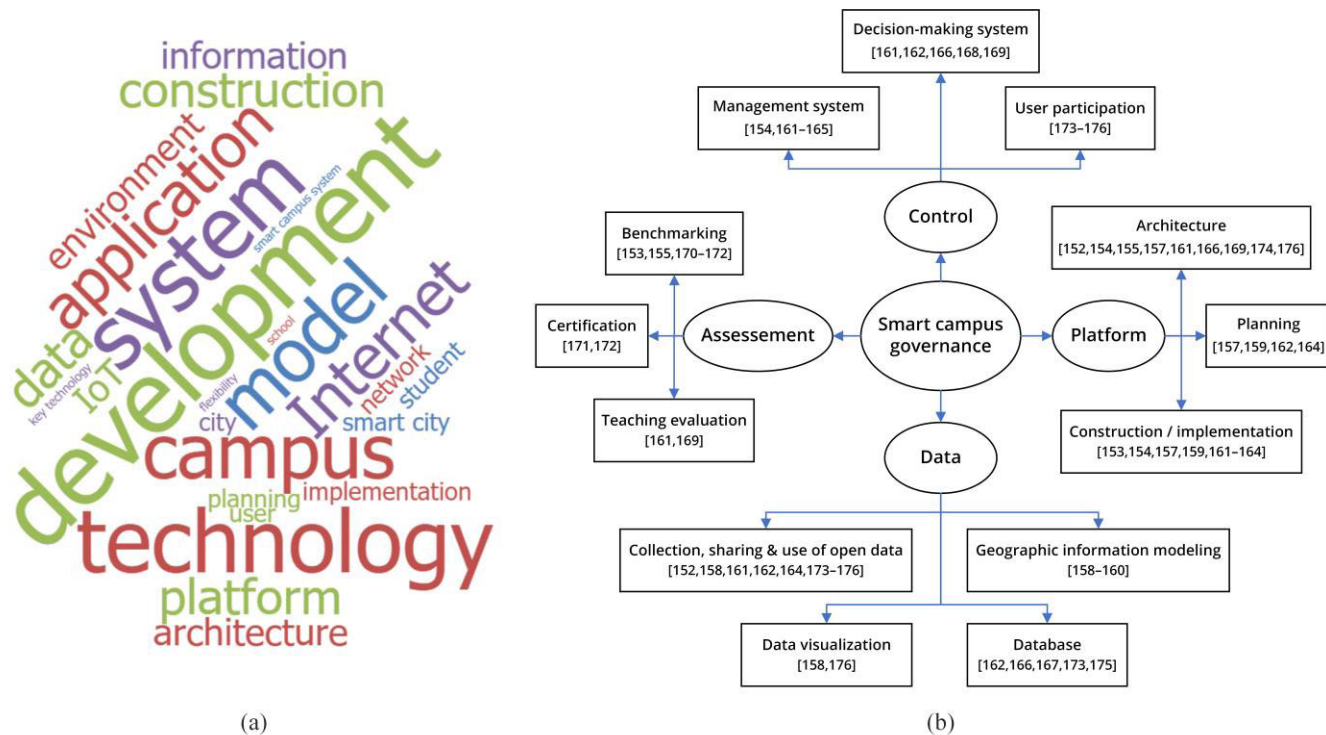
information
construction
environment
application
system
development
smart campus system
data
IoT
key technology
flexibility
school
model
Internet
network
student
city
smart city
campus
planning
user
implementation
technology
platform
architecture

(a)

Decision-making system
[161,162,166,168,169]

Management system
[154,161–165]

User participation
[173–176]

Control

Benchmarking
[153,155,170–172]

Architecture
[152,154,155,157,161,166,169,174,176]

Certification
[171,172]

Assessement

Smart campus governance

Platform

Planning
[157,159,162,164]

Teaching evaluation
[161,169]

Construction / implementation
[153,154,157,159,161–164]

Data

Collection, sharing & use of open data
[152,158,161,162,164,173–176]

Geographic information modeling
[158–160]

Data visualization
[158,176]

Database
[162,166,167,173,175]

(b)